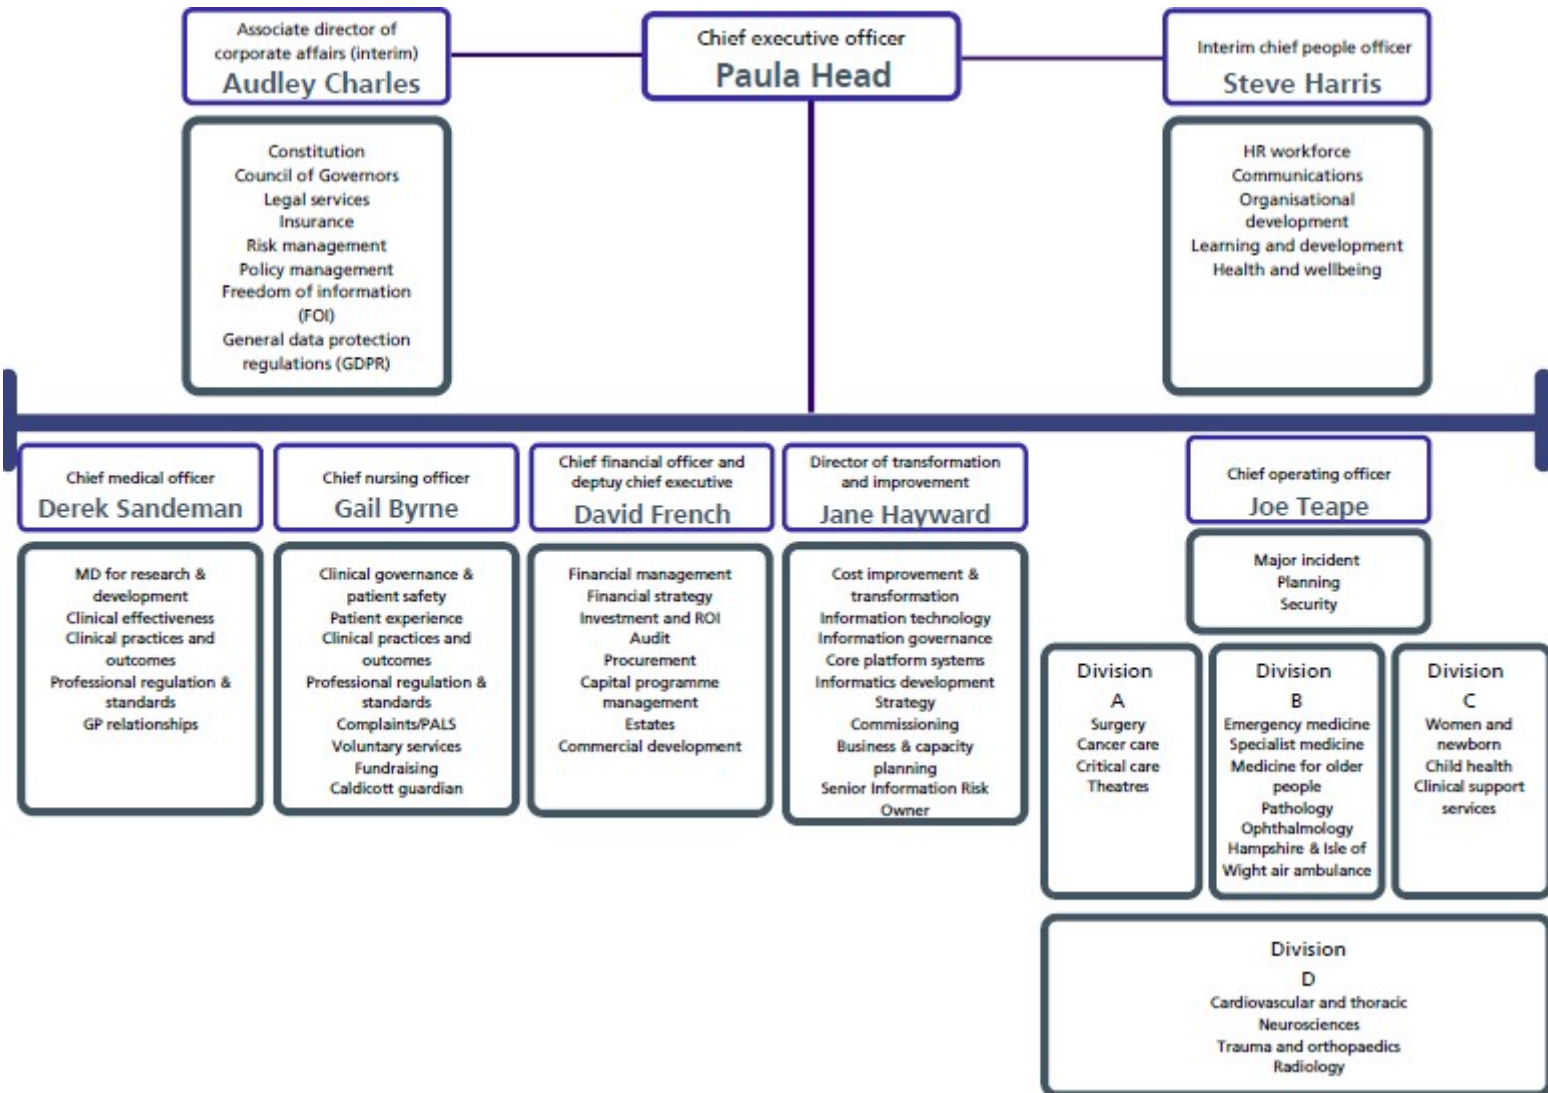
Associate director of corporate affairs (interim)
Audley Charles

Chief executive officer
Paula Head

Interim chief people officer
Steve Harris

Constitution
Council of Governors
Legal services
Insurance
Risk management
Policy management
Freedom of information (FOI)
General data protection regulations (GDPR)

HR workforce
Communications
Organisational development
Learning and development
Health and wellbeing

Chief medical officer
Derek Sandeman

Chief nursing officer
Gail Byrne

Chief financial officer and deptuy chief executive
David French

Director of transformation and improvement
Jane Hayward

Chief operating officer
Joe Teape

MD for research & development
Clinical effectiveness
Clinical practices and outcomes
Professional regulation & standards
GP relationships

Clinical governance & patient safety
Patient experience
Clinical practices and outcomes
Professional regulation & standards
Complaints/PALS
Voluntary services
Fundraising
Caldicott guardian

Financial management
Financial strategy
Investment and ROI
Audit
Procurement
Capital programme management
Estates
Commercial development

Cost improvement & transformation
Information technology
Information governance
Core platform systems
Informatics development
Strategy
Commissioning
Business & capacity planning
Senior Information Risk Owner

Major incident
Planning
Security

Division
A
Surgery
Cancer care
Critical care
Theatres

Division
B
Emergency medicine
Specialist medicine
Medicine for older people
Pathology
Ophthalmology
Hampshire & Isle of Wight air ambulance

Division
C
Women and newborn
Child health
Clinical support services

Division
D
Cardiovascular and thoracic
Neurosciences
Trauma and orthopaedics
Radiology